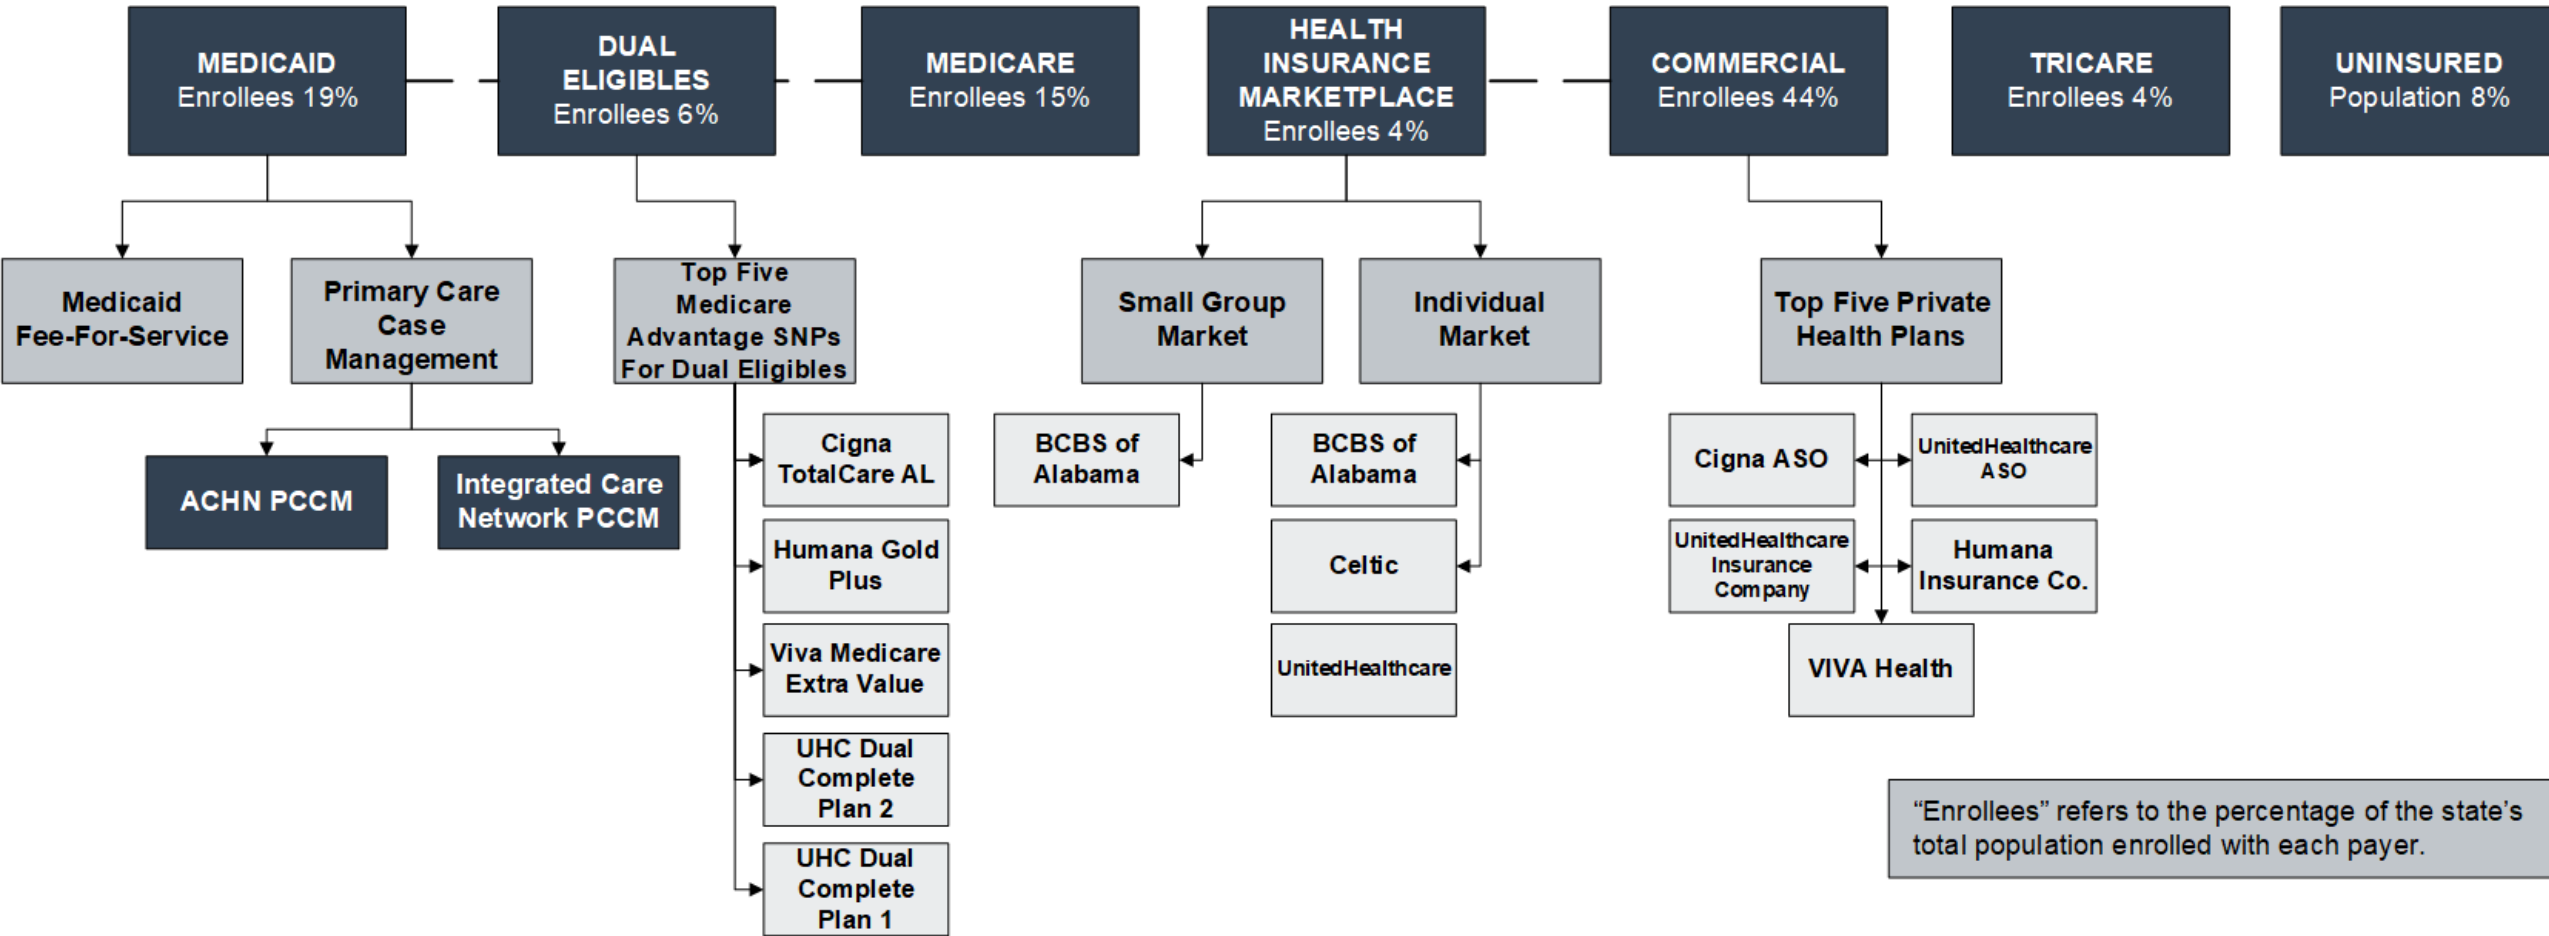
MEDICAID
Enrollees 19%

DUAL ELIGIBLES
Enrollees 6%

MEDICARE
Enrollees 15%

HEALTH INSURANCE MARKETPLACE
Enrollees 4%

COMMERCIAL
Enrollees 44%

TRICARE
Enrollees 4%

UNINSURED
Population 8%

Medicaid Fee-For-Service

Primary Care Case Management

ACHN PCCM

Integrated Care Network PCCM

Top Five Medicare Advantage SNPs For Dual Eligibles

Cigna TotalCare AL

Humana Gold Plus

Viva Medicare Extra Value

UHC Dual Complete Plan 2

UHC Dual Complete Plan 1

Small Group Market

BCBS of Alabama

Individual Market

BCBS of Alabama

Celtic

UnitedHealthcare

Top Five Private Health Plans

Cigna ASO

UnitedHealthcare ASO

UnitedHealthcare Insurance Company

Humana Insurance Co.

VIVA Health

“Enrollees” refers to the percentage of the state’s total population enrolled with each payer.